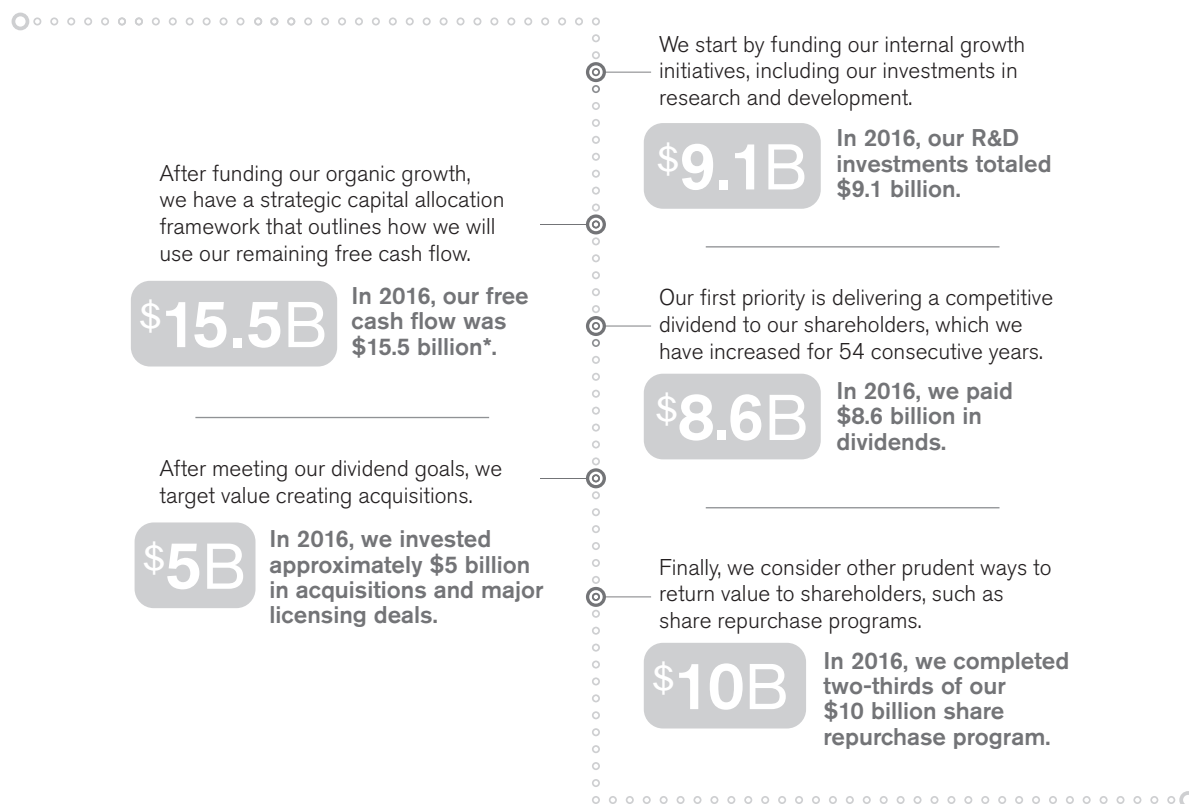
We start by funding our internal growth initiatives, including our investments in research and development.

$9.1B In 2016, our R&D investments totaled $9.1 billion.

After funding our organic growth, we have a strategic capital allocation framework that outlines how we will use our remaining free cash flow.

$15.5B In 2016, our free cash flow was $15.5 billion*.

Our first priority is delivering a competitive dividend to our shareholders, which we have increased for 54 consecutive years.

$8.6B In 2016, we paid $8.6 billion in dividends.

After meeting our dividend goals, we target value creating acquisitions.

$5B In 2016, we invested approximately $5 billion in acquisitions and major licensing deals.

Finally, we consider other prudent ways to return value to shareholders, such as share repurchase programs.

$10B In 2016, we completed two-thirds of our $10 billion share repurchase program.